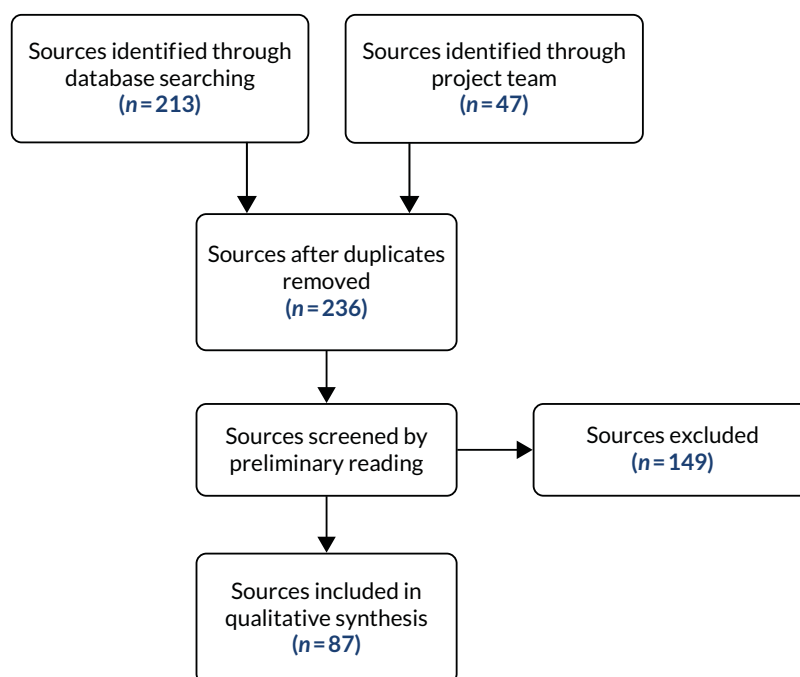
Sources identified through database searching
($n = 213$)

Sources identified through project team
($n = 47$)

Sources after duplicates removed
($n = 236$)

Sources screened by preliminary reading

Sources excluded
($n = 149$)

Sources included in qualitative synthesis
($n = 87$)